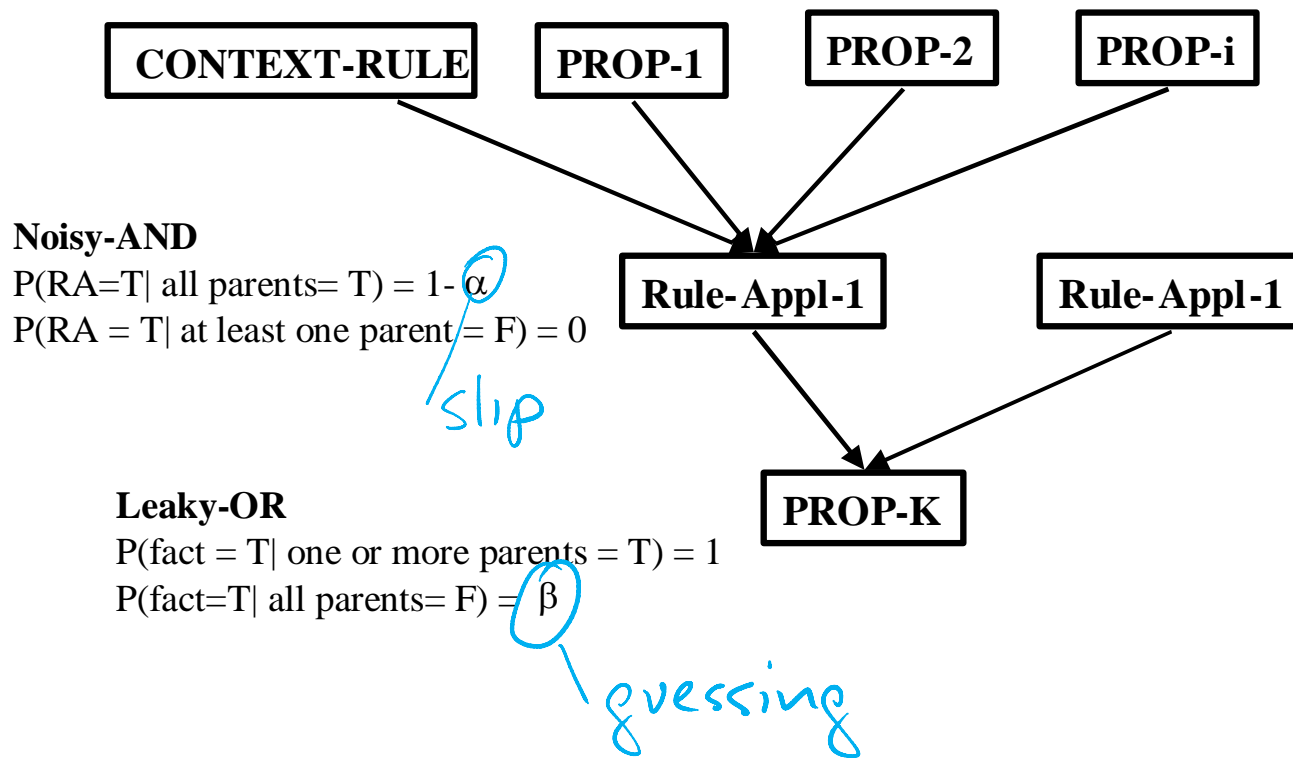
CONTEXT-RULE

PROP-1

PROP-2

PROP-i

Noisy-AND
P(RA=T| all parents= T) = 1- $\alpha$
P(RA = T| at least one parent = F) = 0

slip

Rule-Appl-1

Rule-Appl-1

PROP-K

Leaky-OR
P(fact = T| one or more parents = T) = 1
P(fact=T| all parents= F) = $\beta$

guessing